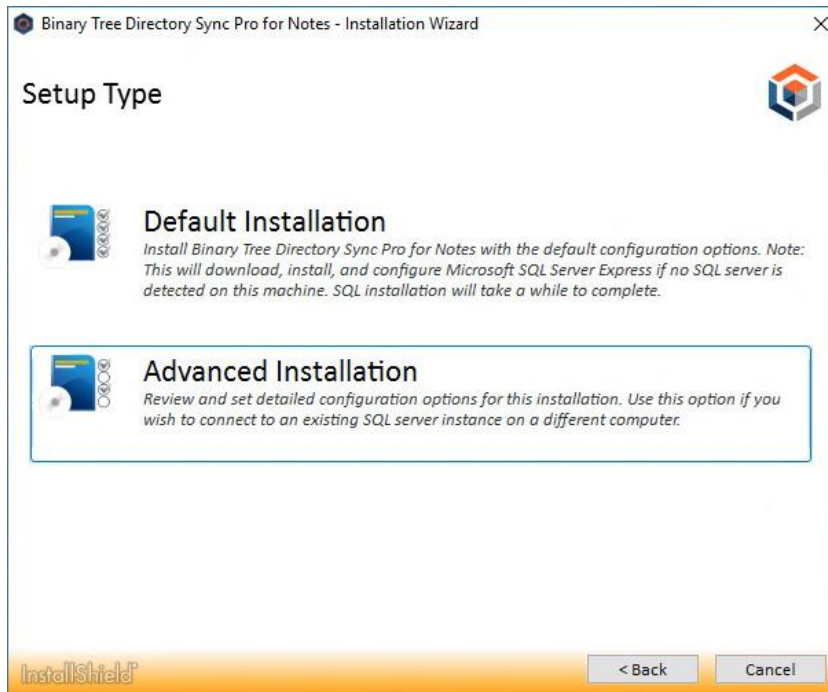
Binary Tree Directory Sync Pro for Notes - Installation Wizard

×

Setup Type

Default Installation

Install Binary Tree Directory Sync Pro for Notes with the default configuration options. Note: This will download, install, and configure Microsoft SQL Server Express if no SQL server is detected on this machine. SQL installation will take a while to complete.

Advanced Installation

Review and set detailed configuration options for this installation. Use this option if you wish to connect to an existing SQL server instance on a different computer.

InstallShield

< Back

Cancel